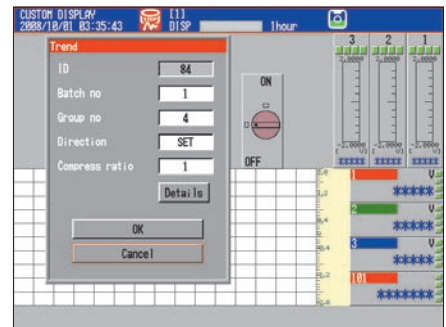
CUSTOM DISPLAY
2008/10/01 03:35:43
[1]
DISP
1hour

Trend
ID 84
Batch no 1
Group no 4
Direction SET
Compress ratio 1
Details
OK
Cancel

ON
OFF

3
2
1
2.0000
2.0000
2.0000
-2.0000
-2.0000
-2.0000
*****
*****
*****

2.0
1.2
0.4
0.4
1.2
2.0

1 V
*****
2 V
*****
3 V
*****
101
*******